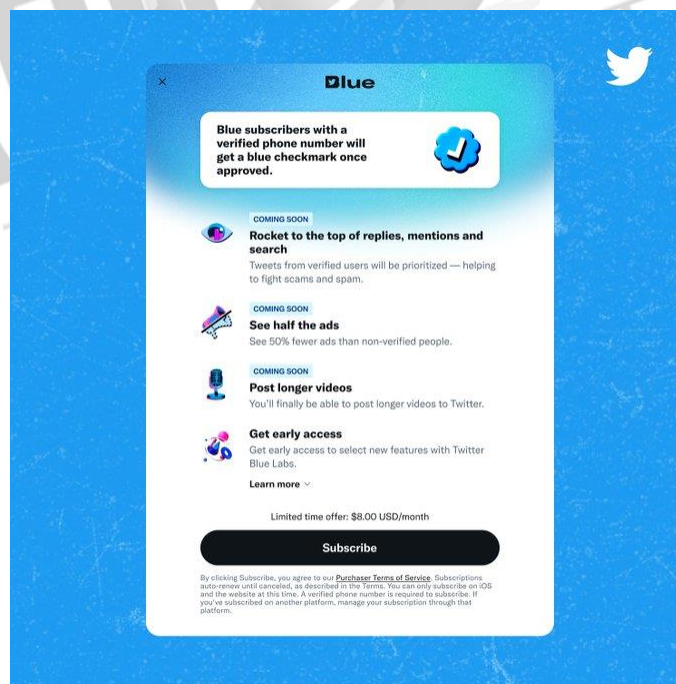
×

Blue

Blue subscribers with a verified phone number will get a blue checkmark once approved.

COMING SOON
Rocket to the top of replies, mentions and search
Tweets from verified users will be prioritized — helping to fight scams and spam.

COMING SOON
See half the ads
See 50% fewer ads than non-verified people.

COMING SOON
Post longer videos
You'll finally be able to post longer videos to Twitter.

Get early access
Get early access to select new features with Twitter Blue Labs.

Learn more

Limited time offer: $8.00 USD/month

Subscribe

By clicking Subscribe, you agree to our Purchaser Terms of Service. Subscriptions auto-renew until canceled, as described in the Terms. You can only subscribe on iOS and the website at this time. A verified phone number is required to subscribe. If you've subscribed on another platform, manage your subscription through that platform.